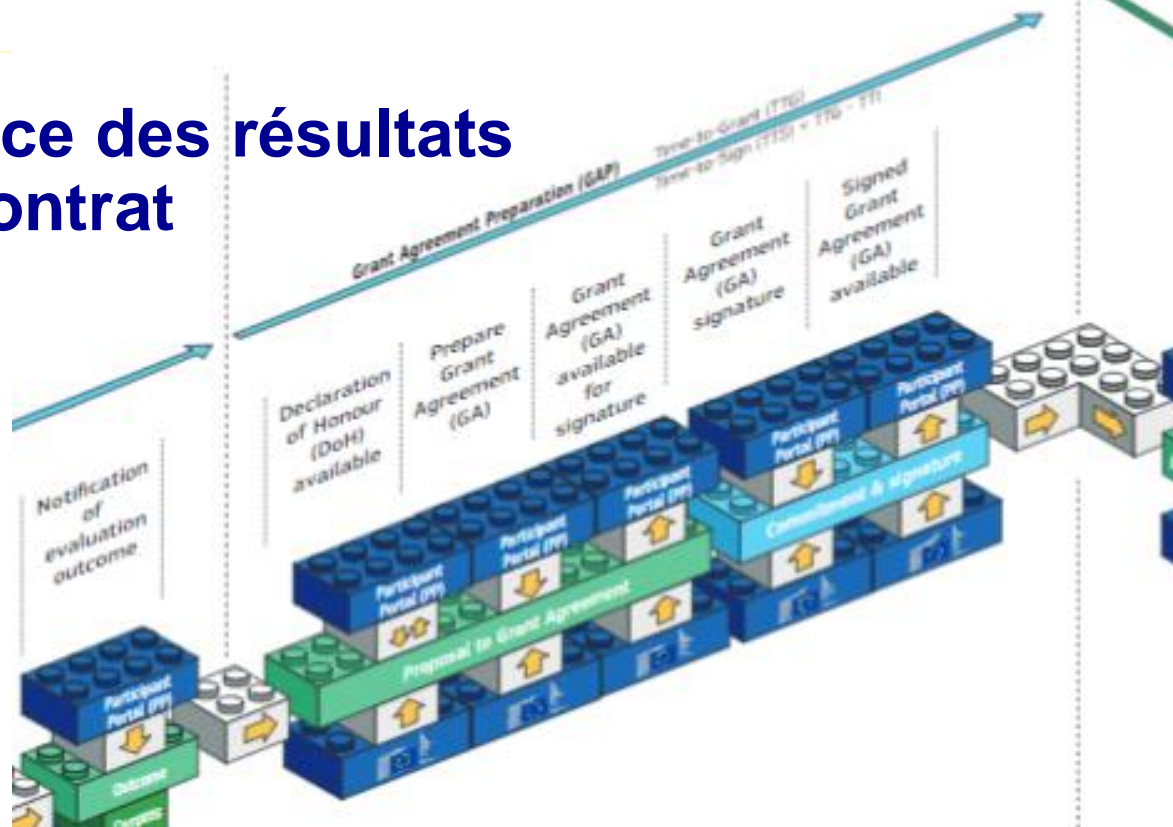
ce des résultats
ontrat

Time-to-Grant (TTG)
Time-to-Sign (TTS) = TTG - TTI

Grant Agreement Preparation (GAP)

Notification of evaluation outcome

Declaration of Honour (DoH) available

Prepare Grant Agreement (GA)

Grant Agreement (GA) available for signature

Grant Agreement (GA) signature

Signed Grant Agreement (GA) available

Participant Portal (PP)

Participant Portal (PP)

Participant Portal (PP)

Participant Portal (PP)

Participant Portal (PP)

Participant Portal (PP)

Outcome

Proposal to Grant Agreement

Commitment & signature